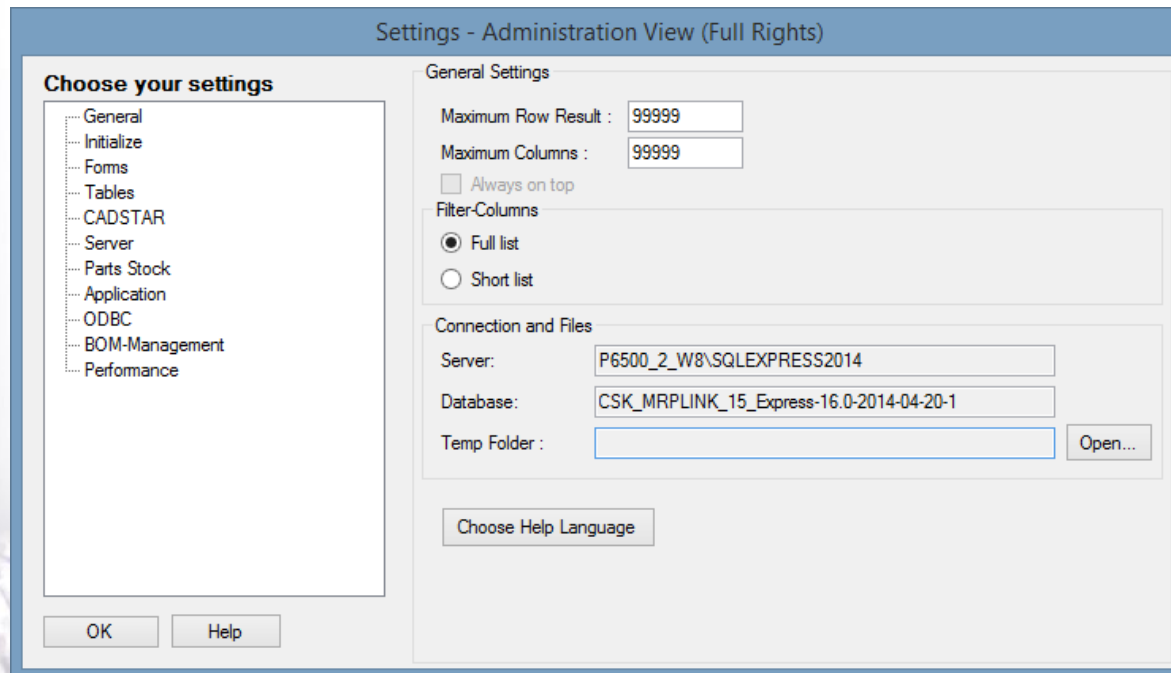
Settings - Administration View (Full Rights)

Choose your settings

General
Initialize
Forms
Tables
CADSTAR
Server
Parts Stock
Application
ODBC
BOM-Management
Performance

OK
Help

General Settings

Maximum Row Result : 99999
Maximum Columns : 99999
Always on top

Filter-Columns
Full list
Short list

Connection and Files
Server: P6500_2_W8\SQLEXPRESS2014
Database: CSK_MRPLINK_15_Express-16.0-2014-04-20-1
Temp Folder :
Open...

Choose Help Language